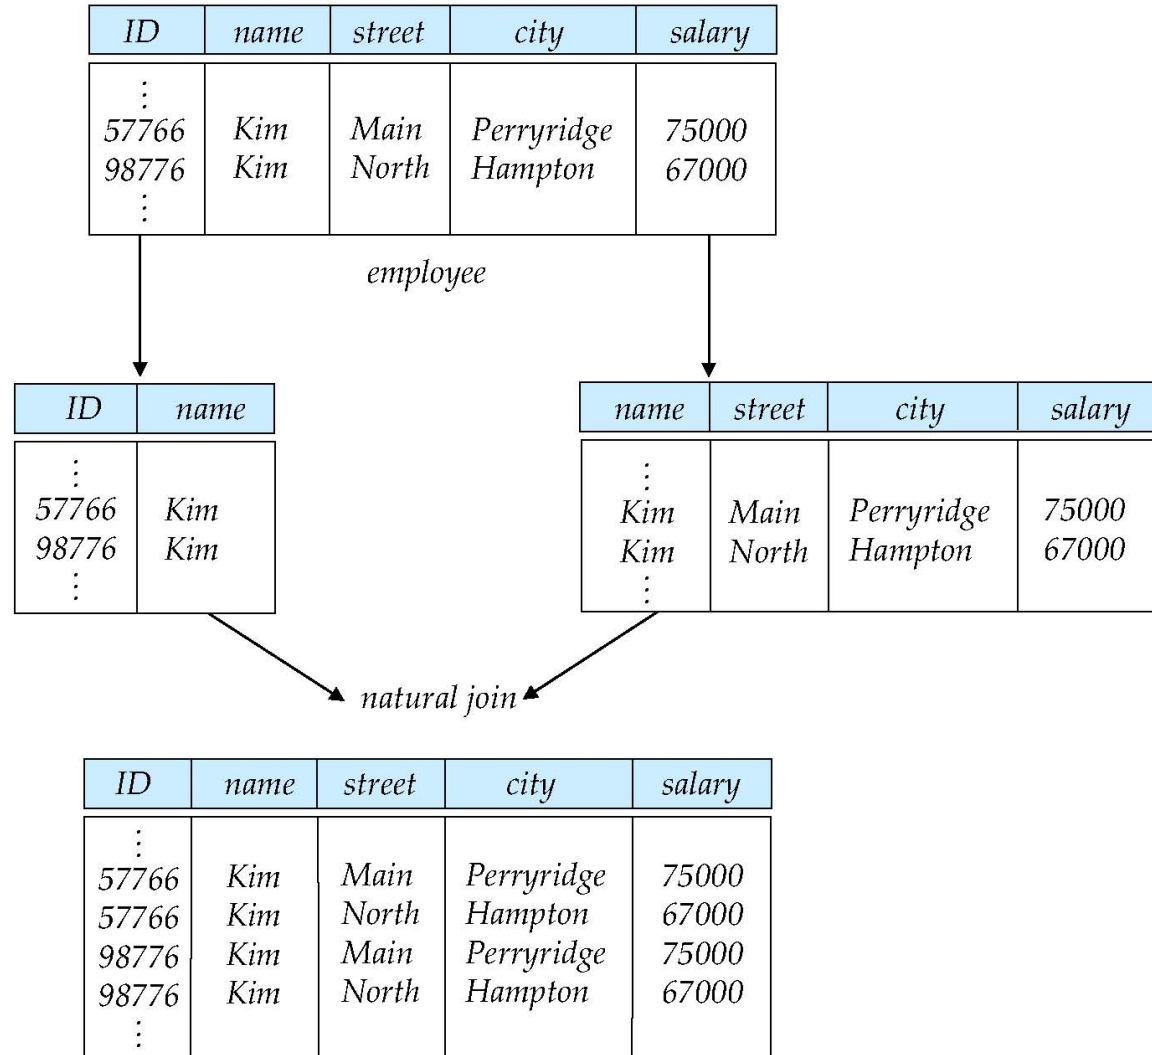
| ID | name | street | city | salary |
|---|---|---|---|---|
| ⋮ | | | | |
| 57766 | Kim | Main | Perryridge | 75000 |
| 98776 | Kim | North | Hampton | 67000 |
| ⋮ | | | | |

employee

| ID | name |
|---|---|
| ⋮ | |
| 57766 | Kim |
| 98776 | Kim |
| ⋮ | |

| name | street | city | salary |
|---|---|---|---|
| ⋮ | | | |
| Kim | Main | Perryridge | 75000 |
| Kim | North | Hampton | 67000 |
| ⋮ | | | |

natural join

| ID | name | street | city | salary |
|---|---|---|---|---|
| ⋮ | | | | |
| 57766 | Kim | Main | Perryridge | 75000 |
| 57766 | Kim | North | Hampton | 67000 |
| 98776 | Kim | Main | Perryridge | 75000 |
| 98776 | Kim | North | Hampton | 67000 |
| ⋮ | | | | |